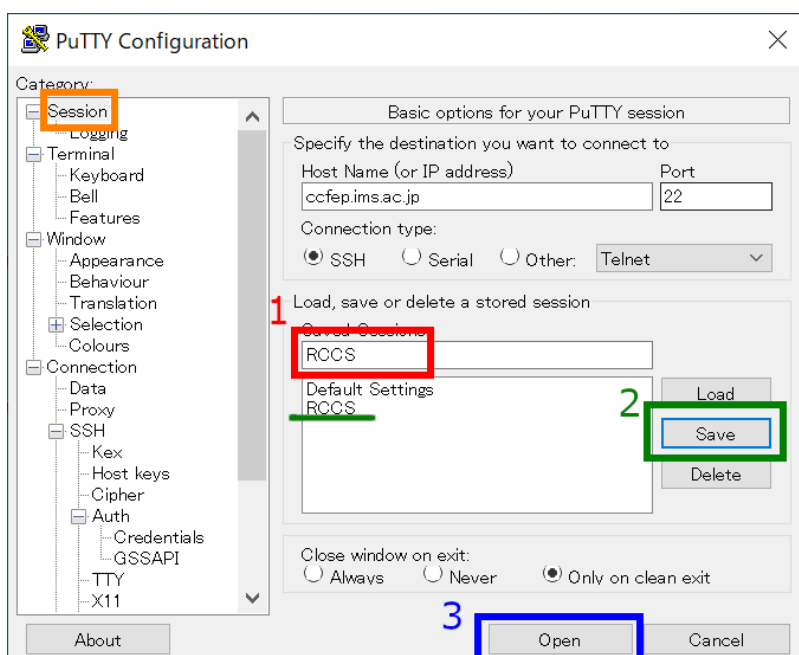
PuTTY Configuration

Category:
Session
Logging
Terminal
Keyboard
Bell
Features
Window
Appearance
Behaviour
Translation
Selection
Colours
Connection
Data
Proxy
SSH
Kex
Host keys
Cipher
Auth
Credentials
GSSAPI
TTY
X11

Basic options for your PuTTY session
Specify the destination you want to connect to
Host Name (or IP address)
ccfep.ims.ac.jp
Port
22
Connection type:
SSH
Serial
Other:
Telnet

1
Load, save or delete a stored session
Saved Sessions
RCCS
Default Settings
RCCS
Load
2
Save
Delete

Close window on exit:
Always
Never
Only on clean exit

About
3
Open
Cancel